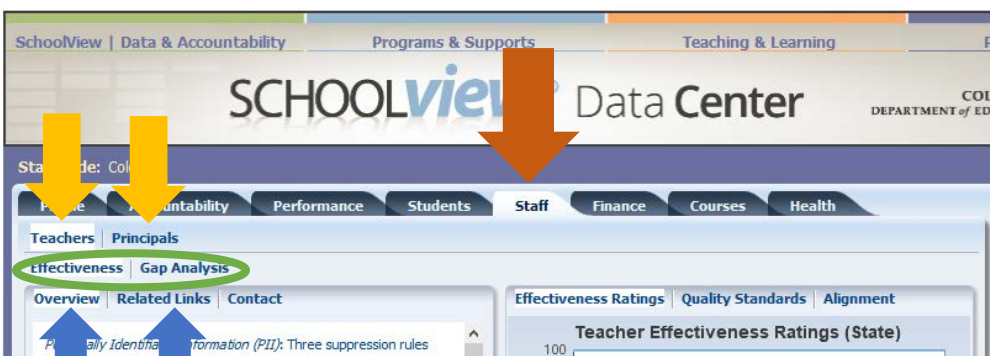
SchoolView | Data & Accountability
Programs & Supports
Teaching & Learning
P

SCHOOLview Data Center
COL
DEPARTMENT of ED

Sta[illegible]de: Col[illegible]

P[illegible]
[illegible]ountability
Performance
Students
Staff
Finance
Courses
Health

Teachers | Principals
Effectiveness | Gap Analysis
Overview | Related Links | Contact

P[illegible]ally Identifia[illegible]formation (PII): Three suppression rules

Effectiveness Ratings | Quality Standards | Alignment

Teacher Effectiveness Ratings (State)
100